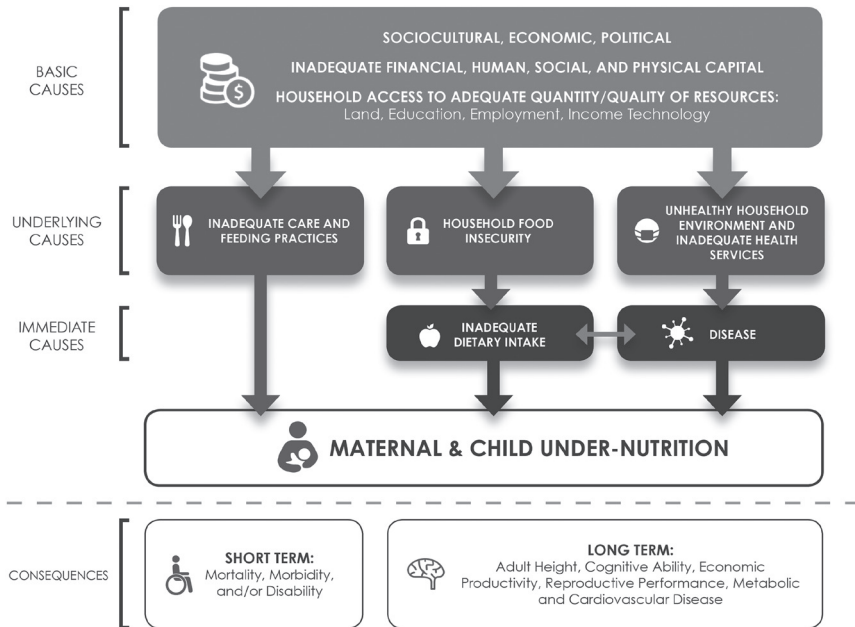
BASIC CAUSES

SOCIOCULTURAL, ECONOMIC, POLITICAL

INADEQUATE FINANCIAL, HUMAN, SOCIAL, AND PHYSICAL CAPITAL

HOUSEHOLD ACCESS TO ADEQUATE QUANTITY/QUALITY OF RESOURCES:
Land, Education, Employment, Income Technology

UNDERLYING CAUSES

INADEQUATE CARE AND FEEDING PRACTICES

HOUSEHOLD FOOD INSECURITY

UNHEALTHY HOUSEHOLD ENVIRONMENT AND INADEQUATE HEALTH SERVICES

IMMEDIATE CAUSES

INADEQUATE DIETARY INTAKE

DISEASE

MATERNAL & CHILD UNDER-NUTRITION

CONSEQUENCES

SHORT TERM:
Mortality, Morbidity, and/or Disability

LONG TERM:
Adult Height, Cognitive Ability, Economic Productivity, Reproductive Performance, Metabolic and Cardiovascular Disease